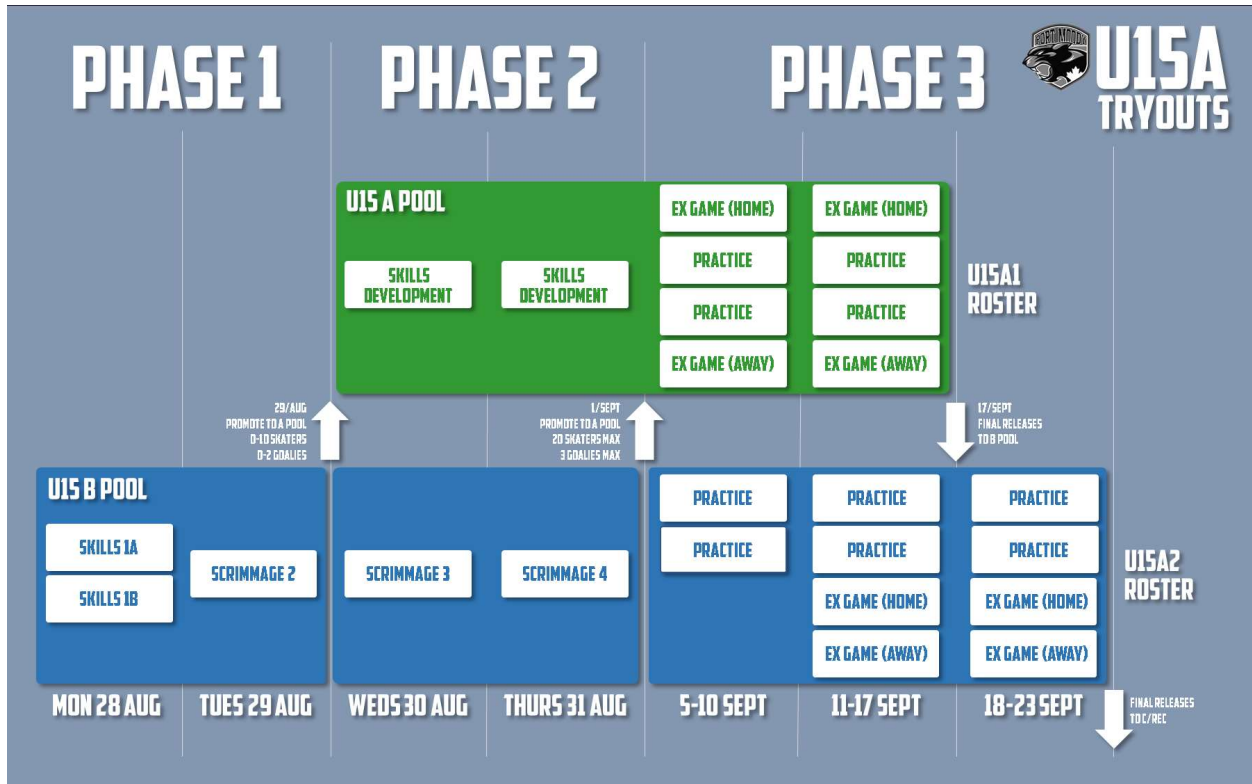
PHASE 1

PHASE 2

PHASE 3

PORT MOODY

U15A TRYOUTS

U15 A POOL

SKILLS DEVELOPMENT

SKILLS DEVELOPMENT

EX GAME (HOME)

PRACTICE

PRACTICE

EX GAME (AWAY)

EX GAME (HOME)

PRACTICE

PRACTICE

EX GAME (AWAY)

U15A1 ROSTER

29/AUG PROMOTE TO A POOL 0-10 SKATERS 0-2 GOALIES

1/SEPT PROMOTE TO A POOL 20 SKATERS MAX 3 GOALIES MAX

17/SEPT FINAL RELEASES TO B POOL

U15 B POOL

SKILLS 1A

SKILLS 1B

SCRIMMAGE 2

SCRIMMAGE 3

SCRIMMAGE 4

PRACTICE

PRACTICE

PRACTICE

PRACTICE

EX GAME (HOME)

EX GAME (AWAY)

PRACTICE

PRACTICE

EX GAME (HOME)

EX GAME (AWAY)

U15A2 ROSTER

MON 28 AUG

TUES 29 AUG

WEDS 30 AUG

THURS 31 AUG

5-10 SEPT

11-17 SEPT

18-23 SEPT

FINAL RELEASES TO C/REC